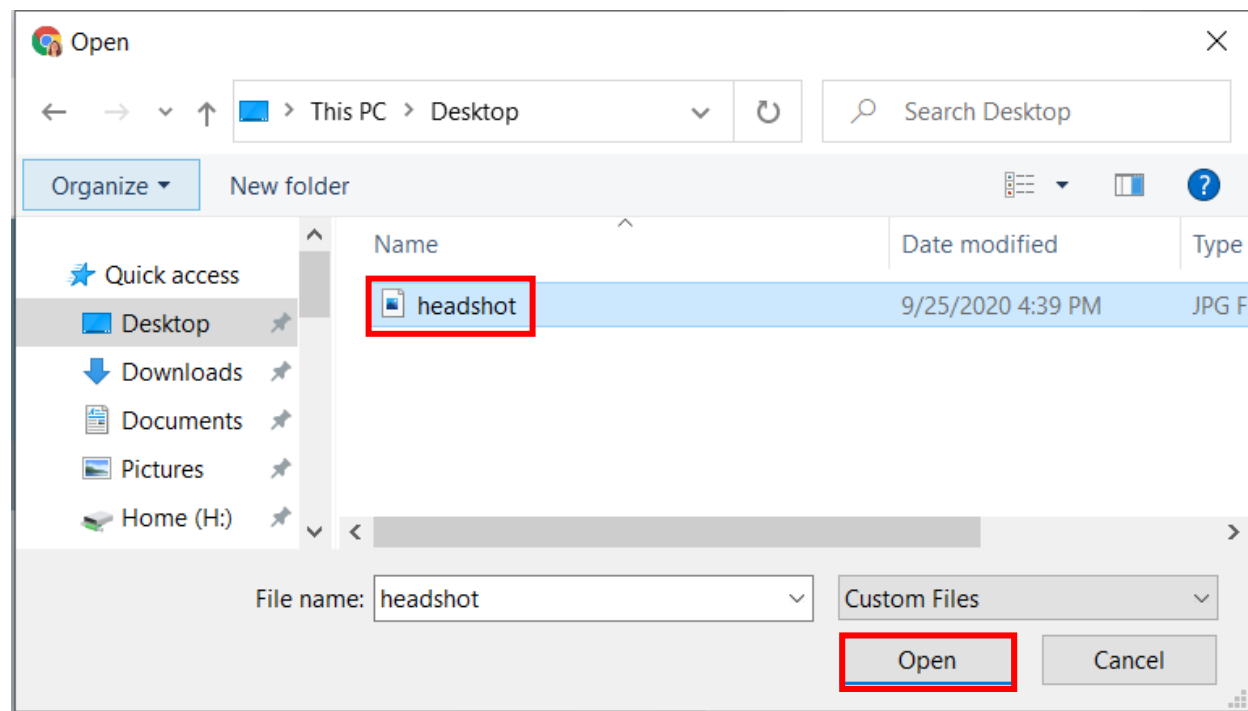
Open

This PC > Desktop

Search Desktop

Organize ▾ New folder

Name | Date modified | Type
headshot | 9/25/2020 4:39 PM | JPG F

Quick access
Desktop
Downloads
Documents
Pictures
Home (H:)

File name: headshot
Custom Files

Open Cancel